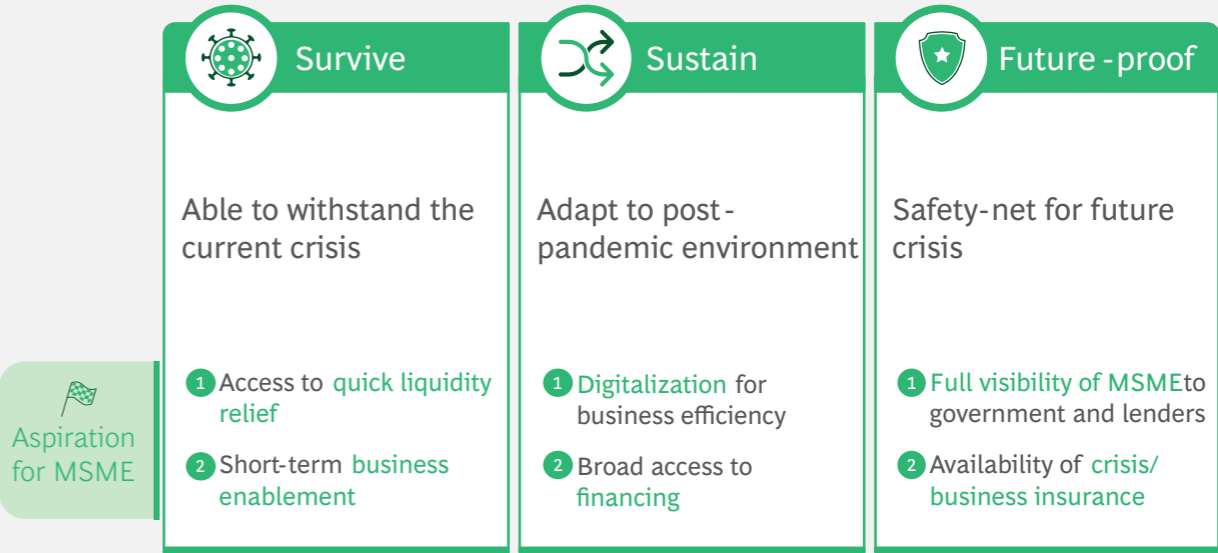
Survive

Able to withstand the current crisis

1 Access to quick liquidity relief

2 Short-term business enablement

Sustain

Adapt to post-pandemic environment

1 Digitalization for business efficiency

2 Broad access to financing

Future-proof

Safety-net for future crisis

1 Full visibility of MSMEto government and lenders

2 Availability of crisis/ business insurance

Aspiration for MSME